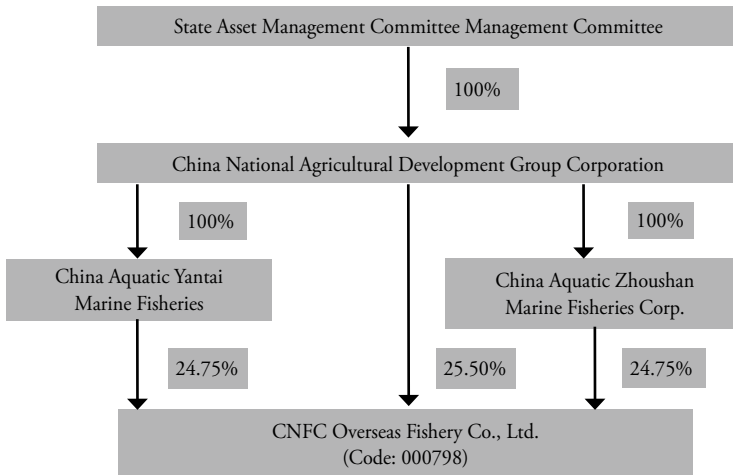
State Asset Management Committee Management Committee

100%

China National Agricultural Development Group Corporation

100%

100%

China Aquatic Yantai Marine Fisheries

China Aquatic Zhoushan Marine Fisheries Corp.

24.75%

25.50%

24.75%

CNFC Overseas Fishery Co., Ltd. (Code: 000798)